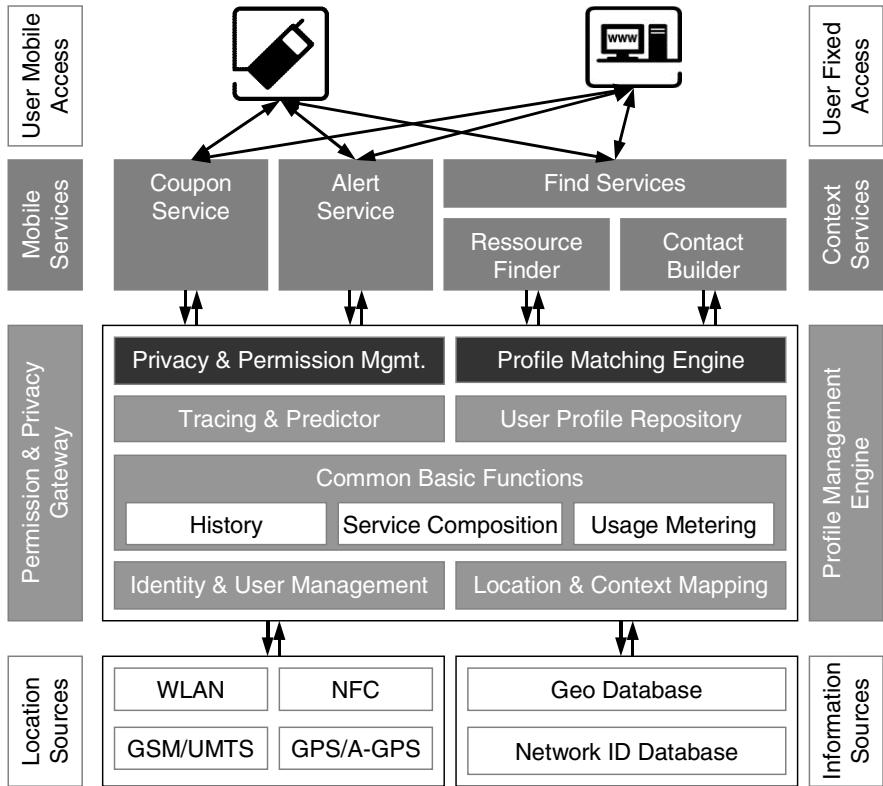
User Mobile Access

www

User Fixed Access

Mobile Services

Coupon Service

Alert Service

Find Services

Ressource Finder

Contact Builder

Context Services

Permission & Privacy Gateway

Privacy & Permission Mgmt.

Profile Matching Engine

Tracing & Predictor

User Profile Repository

Common Basic Functions

History

Service Composition

Usage Metering

Identity & User Management

Location & Context Mapping

Profile Management Engine

Location Sources

WLAN

NFC

GSM/UMTS

GPS/A-GPS

Geo Database

Network ID Database

Information Sources